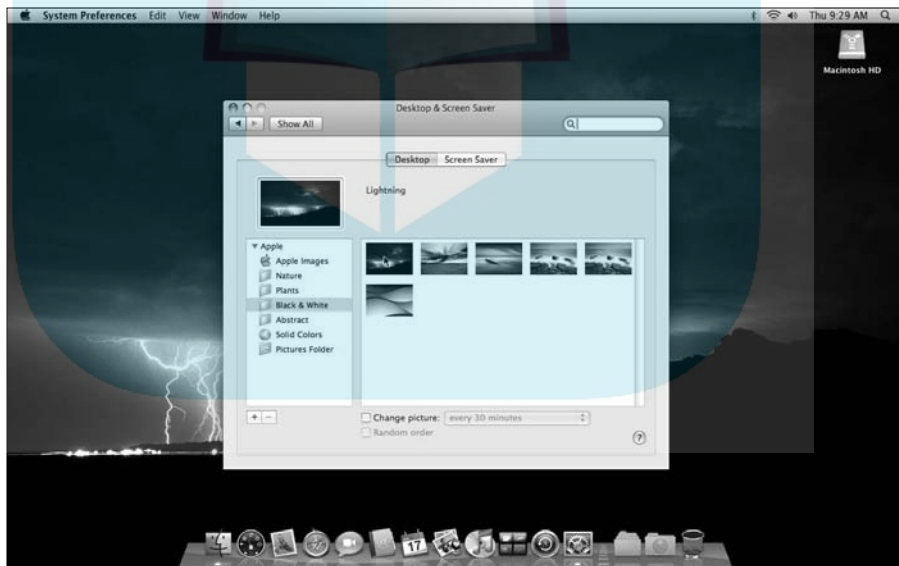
System Preferences Edit View Window Help

Thu 9:29 AM

Macintosh HD

Desktop & Screen Saver

Show All

Desktop Screen Saver

Lightning

▼ Apple
Apple Images
Nature
Plants
Black & White
Abstract
Solid Colors
Pictures Folder

+ −

Change picture: every 30 minutes

Random order

?

17